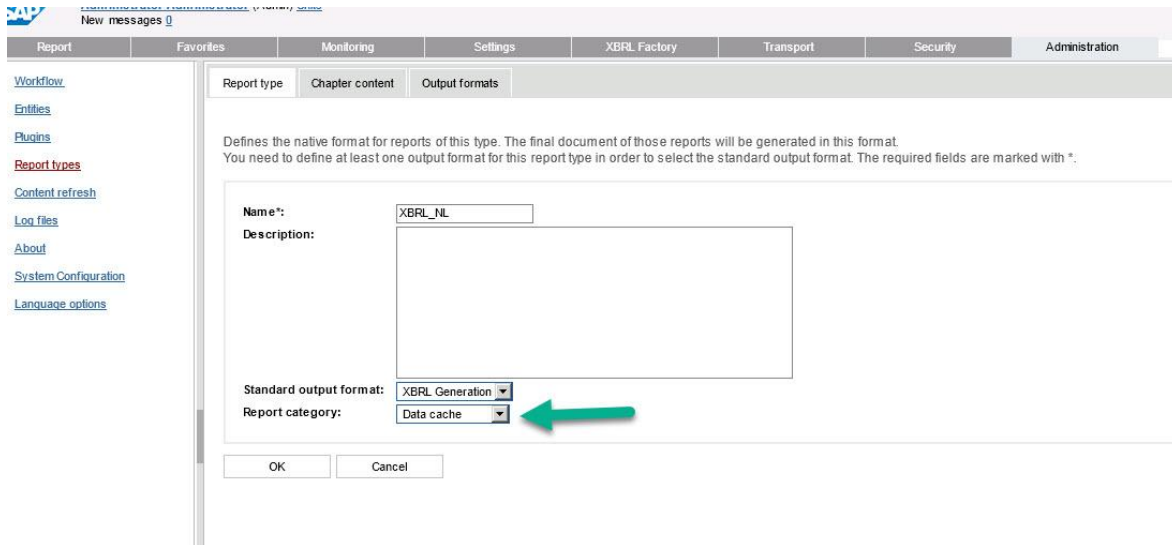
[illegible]
New messages 0

Report | Favorites | Monitoring | Settings | XBRL Factory | Transport | Security | Administration

Workflow
Entities
Plugins
Report types
Content refresh
Log files
About
System Configuration
Language options

Report type | Chapter content | Output formats

Defines the native format for reports of this type. The final document of those reports will be generated in this format.
You need to define at least one output format for this report type in order to select the standard output format. The required fields are marked with *.

Name*: XBRL_NL
Description:

Standard output format: XBRL Generation
Report category: Data cache

OK Cancel